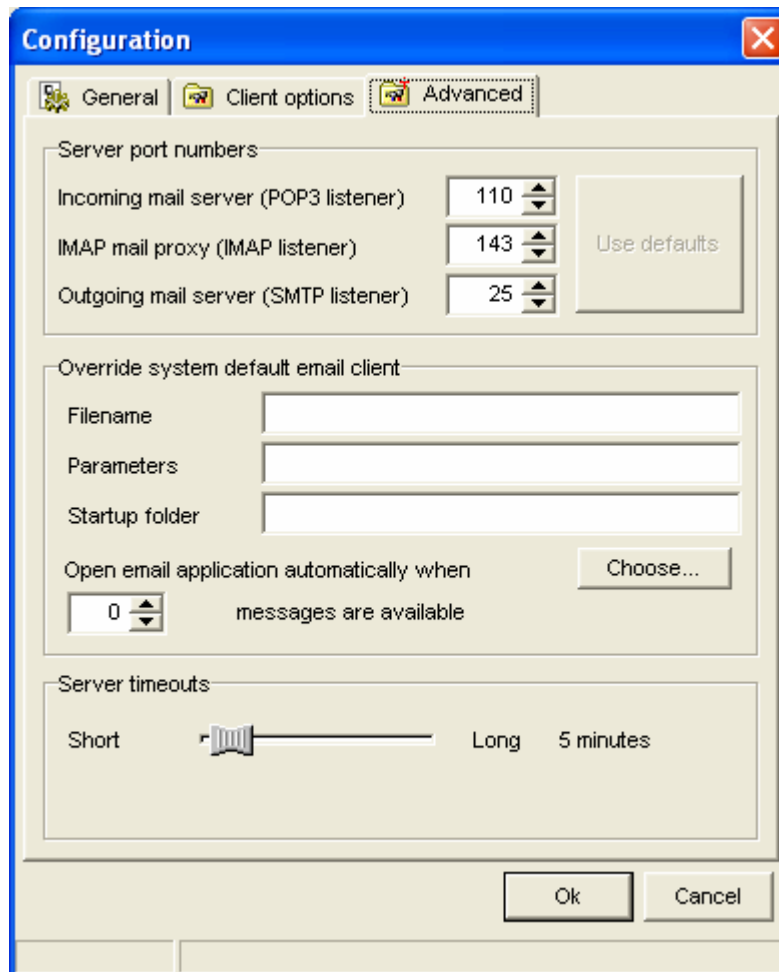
Configuration

General | Client options | Advanced

Server port numbers

Incoming mail server (POP3 listener) 110

IMAP mail proxy (IMAP listener) 143

Outgoing mail server (SMTP listener) 25

Use defaults

Override system default email client

Filename

Parameters

Startup folder

Open email application automatically when

Choose...

0 messages are available

Server timeouts

Short Long 5 minutes

Ok Cancel